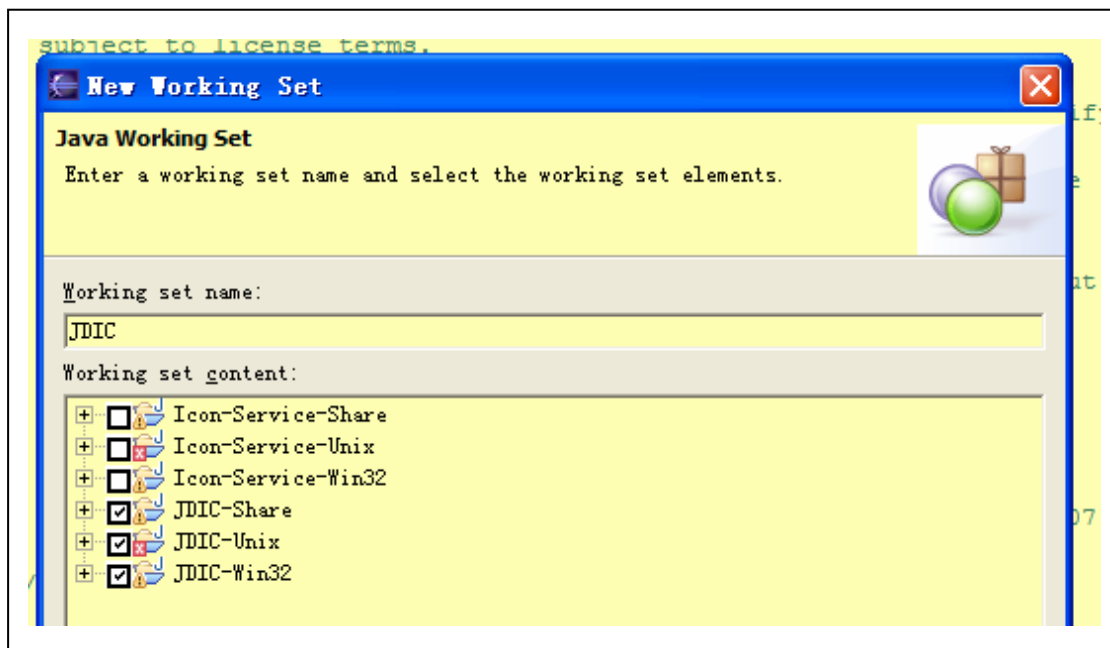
subject to license terms.

New Working Set

Java Working Set

Enter a working set name and select the working set elements.

ify

e

ut

Working set name:

JDIC

Working set content:

Icon-Service-Share
Icon-Service-Unix
Icon-Service-Win32
JDIC-Share
JDIC-Unix
JDIC-Win32

07